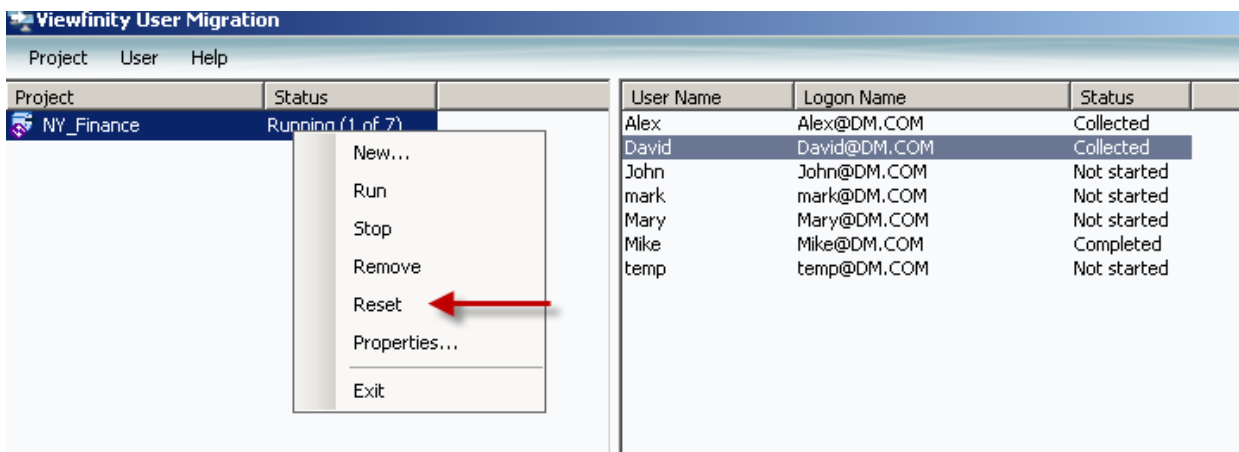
Viewfinity User Migration

Project User Help

| Project | Status |
|---|---|
| NY_Finance | Running (1 of 7) |

New...
Run
Stop
Remove
Reset
Properties...
Exit

| User Name | Logon Name | Status |
|---|---|---|
| Alex | Alex@DM.COM | Collected |
| David | David@DM.COM | Collected |
| John | John@DM.COM | Not started |
| mark | mark@DM.COM | Not started |
| Mary | Mary@DM.COM | Not started |
| Mike | Mike@DM.COM | Completed |
| temp | temp@DM.COM | Not started |